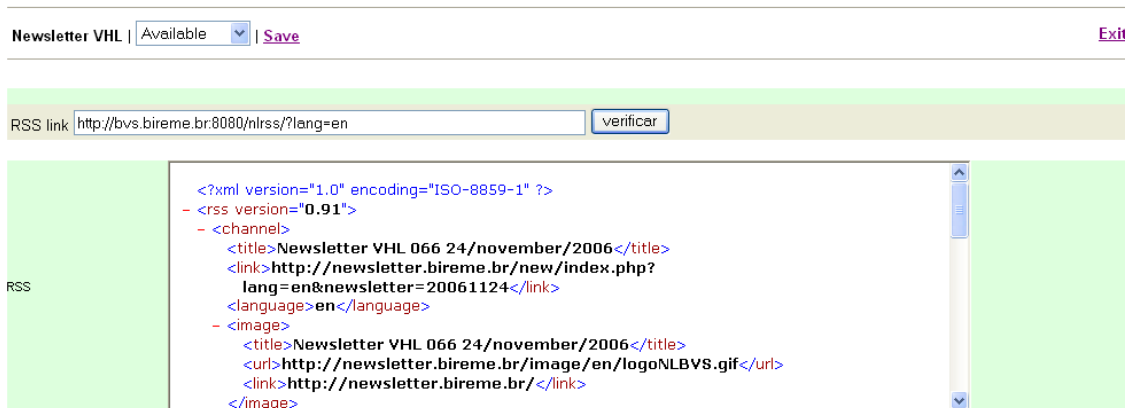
Newsletter VHL | Available | Save

Exit

RSS link http://bvs.bireme.br:8080/nlrss/?lang=en verificar

RSS

<?xml version="1.0" encoding="ISO-8859-1" ?>
- <rss version="0.91">
- <channel>
<title>Newsletter VHL 066 24/november/2006</title>
<link>http://newsletter.bireme.br/new/index.php?lang=en&newsletter=20061124</link>
<language>en</language>
- <image>
<title>Newsletter VHL 066 24/november/2006</title>
<url>http://newsletter.bireme.br/image/en/logoNLBVS.gif</url>
<link>http://newsletter.bireme.br/</link>
</image>